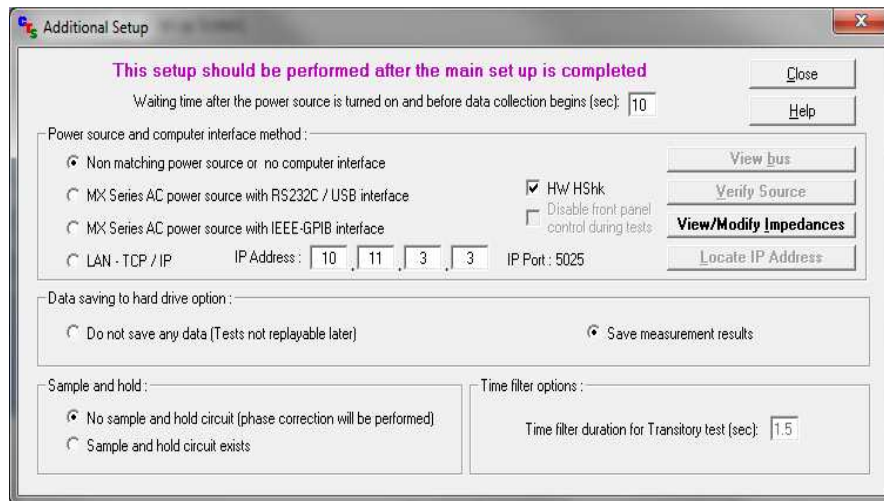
Additional Setup

This setup should be performed after the main set up is completed

Waiting time after the power source is turned on and before data collection begins (sec): 10

Close

Help

Power source and computer interface method :

Non matching power source or no computer interface

MX Series AC power source with RS232C / USB interface

MX Series AC power source with IEEE-GPIB interface

LAN - TCP / IP

IP Address : 10 . 11 . 3 . 3

IP Port : 5025

HW HShk

Disable front panel control during tests

View bus

Verify Source

View/Modify Impedances

Locate IP Address

Data saving to hard drive option :

Do not save any data (Tests not replayable later)

Save measurement results

Sample and hold :

No sample and hold circuit (phase correction will be performed)

Sample and hold circuit exists

Time filter options :

Time filter duration for Transitory test (sec): 1.5